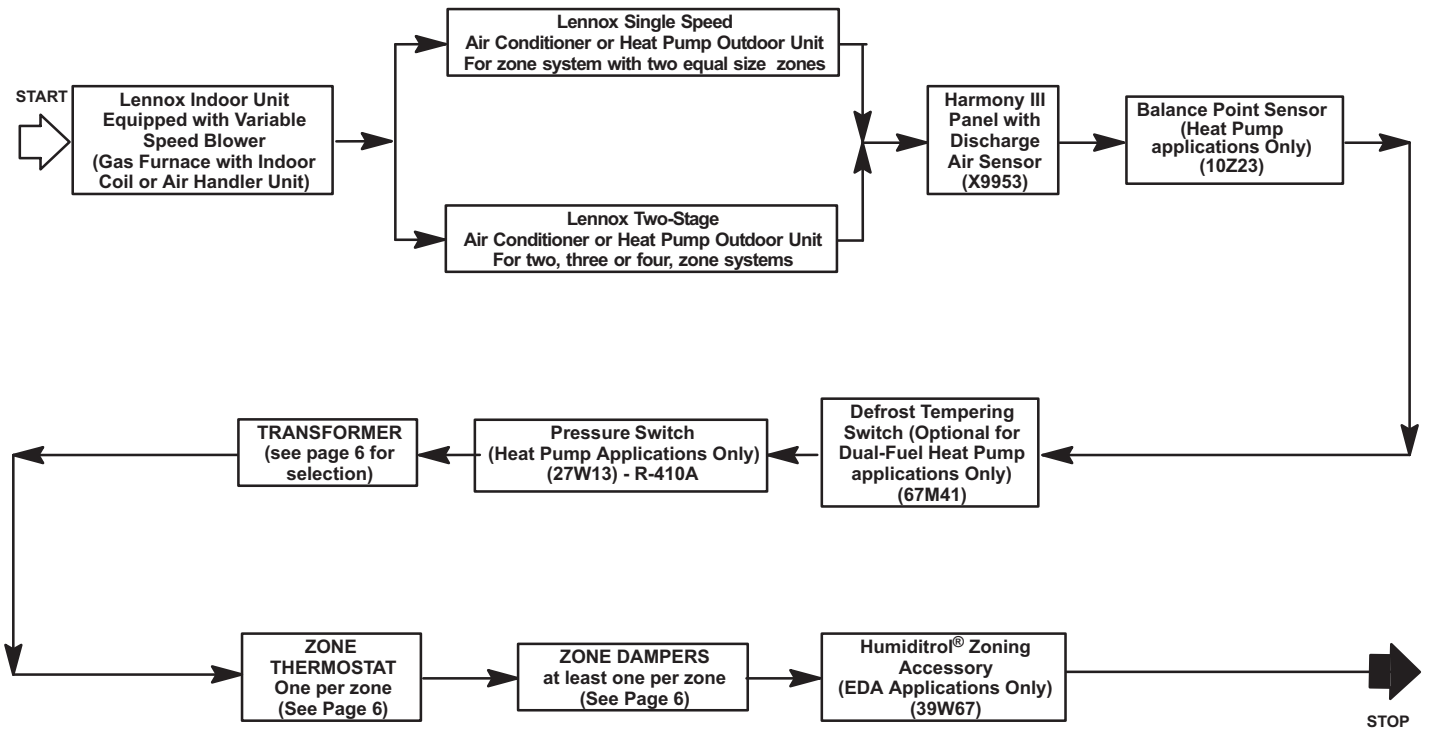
START

Lennox Indoor Unit Equipped with Variable Speed Blower (Gas Furnace with Indoor Coil or Air Handler Unit)

Lennox Single Speed Air Conditioner or Heat Pump Outdoor Unit For zone system with two equal size zones

Lennox Two-Stage Air Conditioner or Heat Pump Outdoor Unit For two, three or four, zone systems

Harmony III Panel with Discharge Air Sensor (X9953)

Balance Point Sensor (Heat Pump applications Only) (10Z23)

Defrost Tempering Switch (Optional for Dual-Fuel Heat Pump applications Only) (67M41)

Pressure Switch (Heat Pump Applications Only) (27W13) - R-410A

TRANSFORMER (see page 6 for selection)

ZONE THERMOSTAT One per zone (See Page 6)

ZONE DAMPERS at least one per zone (See Page 6)

Humiditrol® Zoning Accessory (EDA Applications Only) (39W67)

STOP